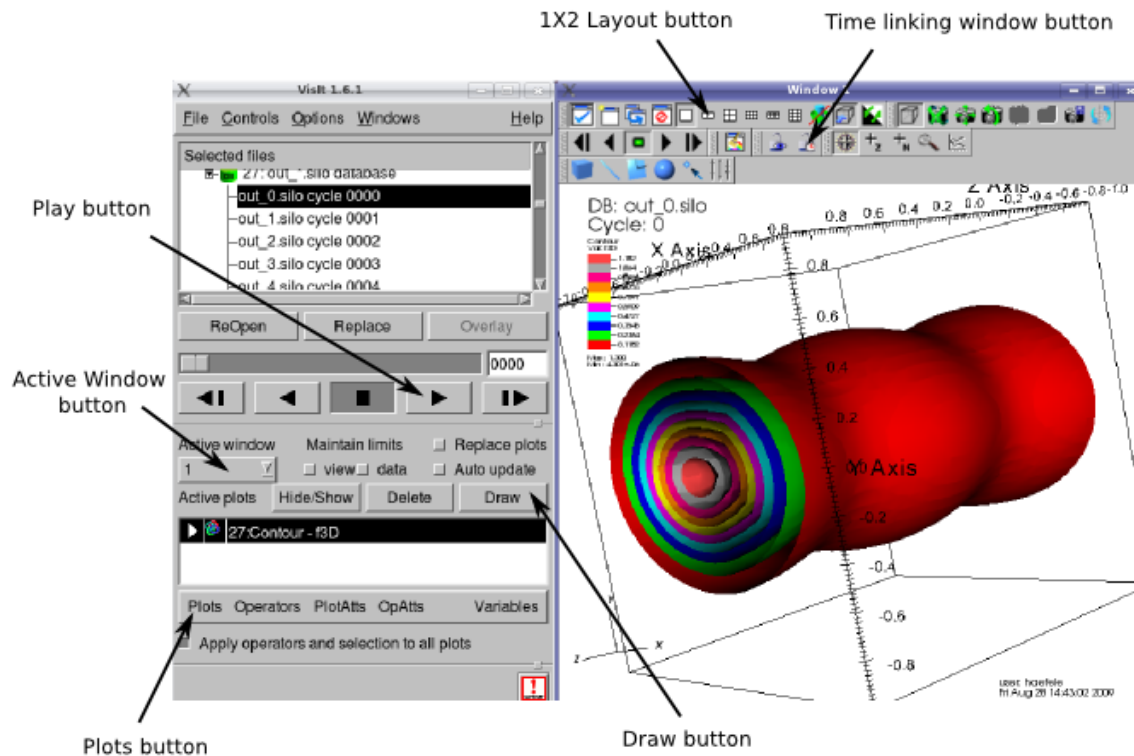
1X2 Layout button

Time linking window button

VisIt 1.6.1

File Controls Options Windows Help

Selected files

27: out_*.silo database

out_0.silo cycle 0000

out_1.silo cycle 0001

out_2.silo cycle 0002

out_3.silo cycle 0003

out_4.silo cycle 0004

ReOpen Replace Overlay

0000

Active window

1

Maintain limits

view data

Replace plots

Auto update

Active plots Hide/Show Delete Draw

27:Contour - f3D

Plots Operators PlotAtts OpAtts Variables

Apply operators and selection to all plots

Window 1

DB: out_0.silo
Cycle: 0

Contour
Var: f3D

Z Axis

X Axis

Y Axis

0.8 0.6 0.4 0.2 0.0 -0.2 -0.4 -0.6 -0.8 -1.0

0.8

0.6

0.4

0.2

-0.2

-0.4

-0.6

-0.8

user: haefele
Fri Aug 28 14:43:02 2009

Play button

Active Window button

Plots button

Draw button